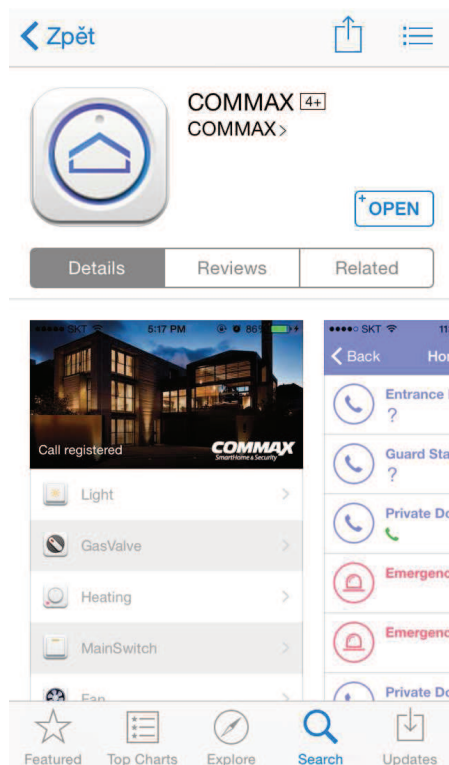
< Zpět

COMMAX 4+
COMMAX >

+OPEN

Details | Reviews | Related

●●●●● SKT 5:17 PM 86%

Call registered
COMMAX
SmartHome a Security

Light >
GasValve >
Heating >
MainSwitch >
Fan >

●●●●○ SKT 11

< Back Ho

Entrance
?
Guard Sta
?
Private Do
Emergen
Emergen
Private Do

Featured Top Charts Explore Search Updates